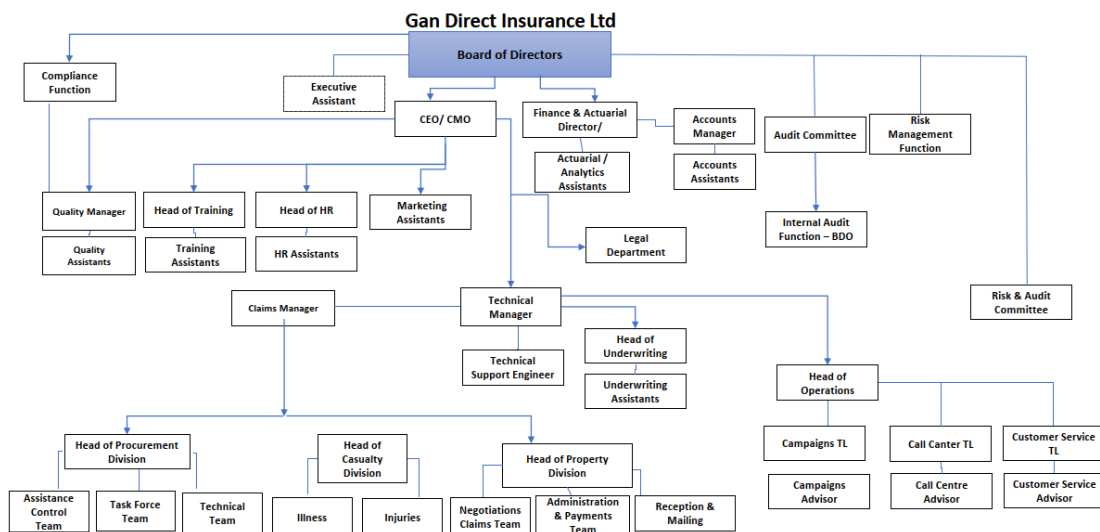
Gan Direct Insurance Ltd

Board of Directors

Compliance Function

Executive Assistant

CEO/ CMO

Finance & Actuarial Director/

Accounts Manager

Audit Committee

Risk Management Function

Actuarial / Analytics Assistants

Accounts Assistants

Internal Audit Function – BDO

Quality Manager

Head of Training

Head of HR

Marketing Assistants

Quality Assistants

Training Assistants

HR Assistants

Legal Department

Risk & Audit Committee

Claims Manager

Technical Manager

Head of Underwriting

Technical Support Engineer

Underwriting Assistants

Head of Operations

Campaigns TL

Call Canter TL

Customer Service TL

Campaigns Advisor

Call Centre Advisor

Customer Service Advisor

Head of Procurement Division

Head of Casualty Division

Head of Property Division

Assistance Control Team

Task Force Team

Technical Team

Illness

Injuries

Negotiations Claims Team

Administration & Payments Team

Reception & Mailing